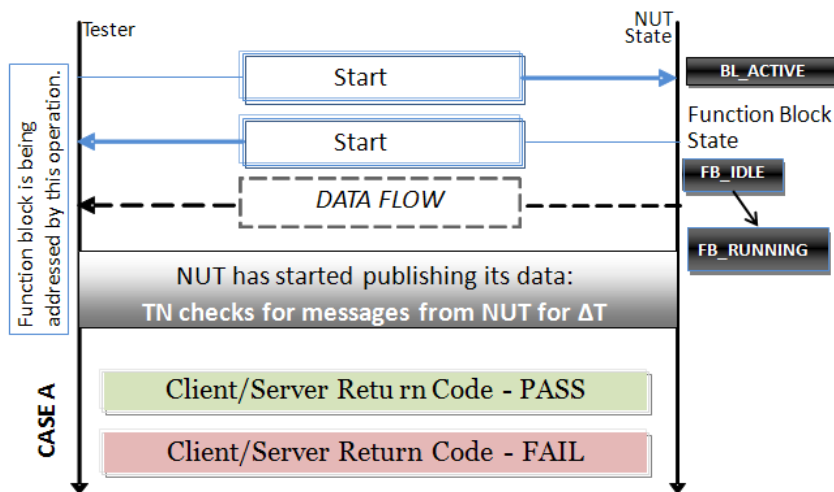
Tester

NUT State

Function block is being addressed by this operation.

Start

BL_ACTIVE

Function Block State

Start

FB_IDLE

DATA FLOW

FB_RUNNING

NUT has started publishing its data:
TN checks for messages from NUT for ΔT

CASE A

Client/Server Retu rn Code - PASS

Client/Server Return Code - FAIL